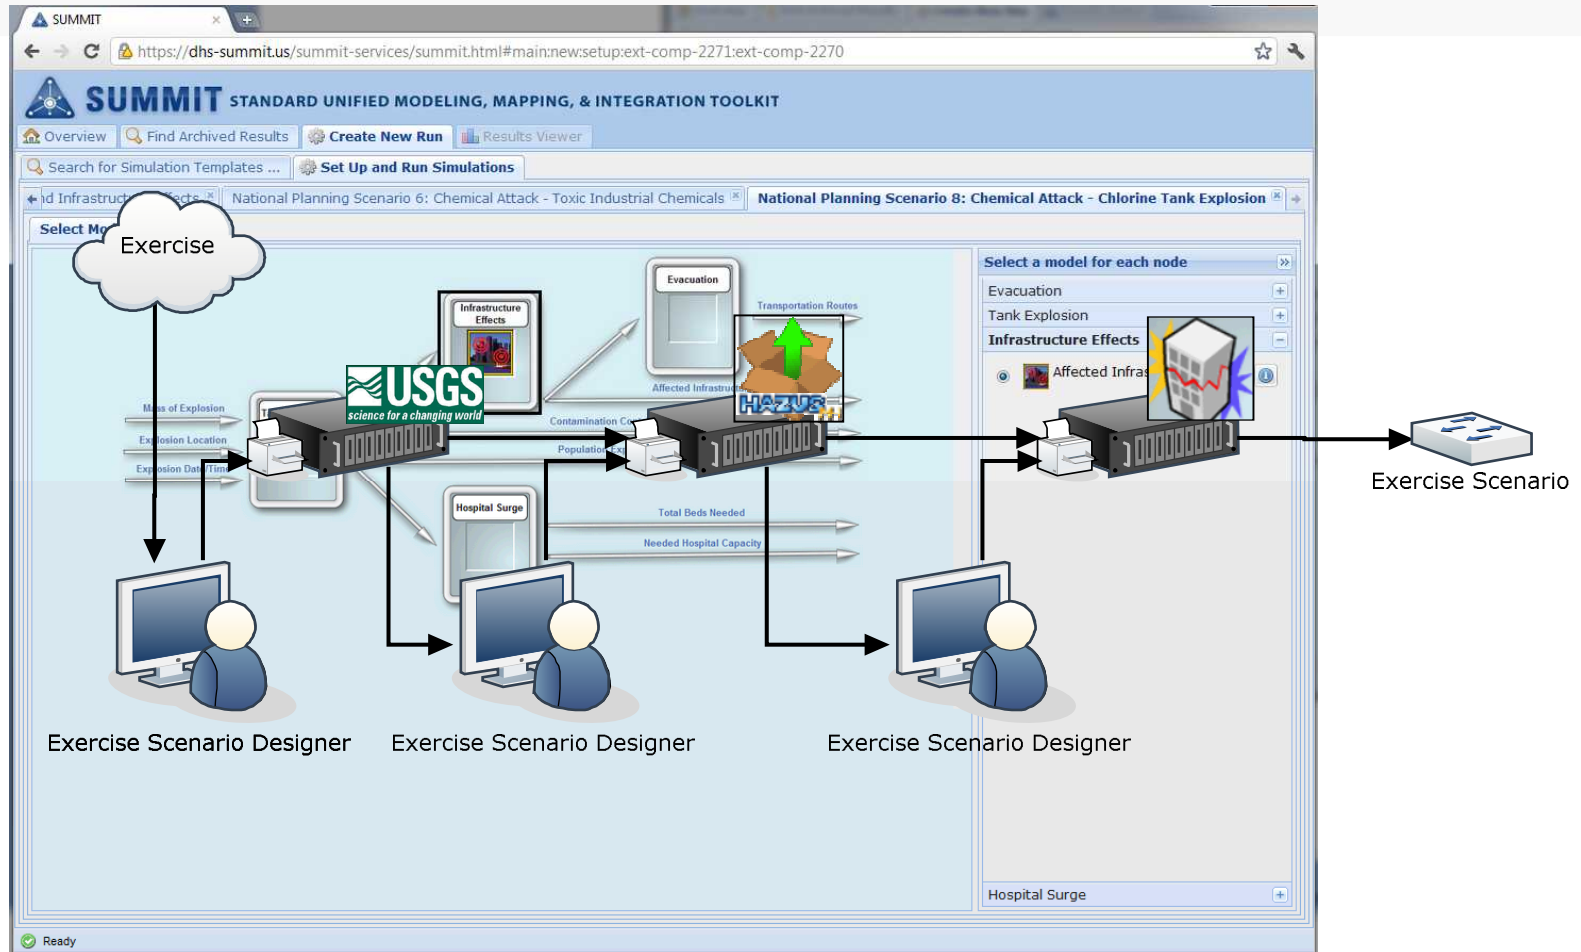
SUMMIT

https://dhs-summit.us/summit-services/summit.html#main:new:setup:ext-comp-2271:ext-comp-2270

SUMMIT STANDARD UNIFIED MODELING, MAPPING, & INTEGRATION TOOLKIT

Overview Find Archived Results Create New Run Results Viewer

Search for Simulation Templates ... Set Up and Run Simulations

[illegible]d Infrastruct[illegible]fects National Planning Scenario 6: Chemical Attack - Toxic Industrial Chemicals National Planning Scenario 8: Chemical Attack - Chlorine Tank Explosion

Select Mo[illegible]

Exercise

Infrastructure Effects

Evacuation

Transportation Routes

Affected Infrastru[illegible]

USGS science for a changing world

HAZUS

Mass of Explosion

Explosion Location

Explosion Date/Time

Contamination Co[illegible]

Population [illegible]

Hospital Surge

Total Beds Needed

Needed Hospital Capacity

Select a model for each node

Evacuation

Tank Explosion

Infrastructure Effects

Affected Infras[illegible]

Hospital Surge

Exercise Scenario

Exercise Scenario Designer

Exercise Scenario Designer

Exercise Scenario Designer

Ready